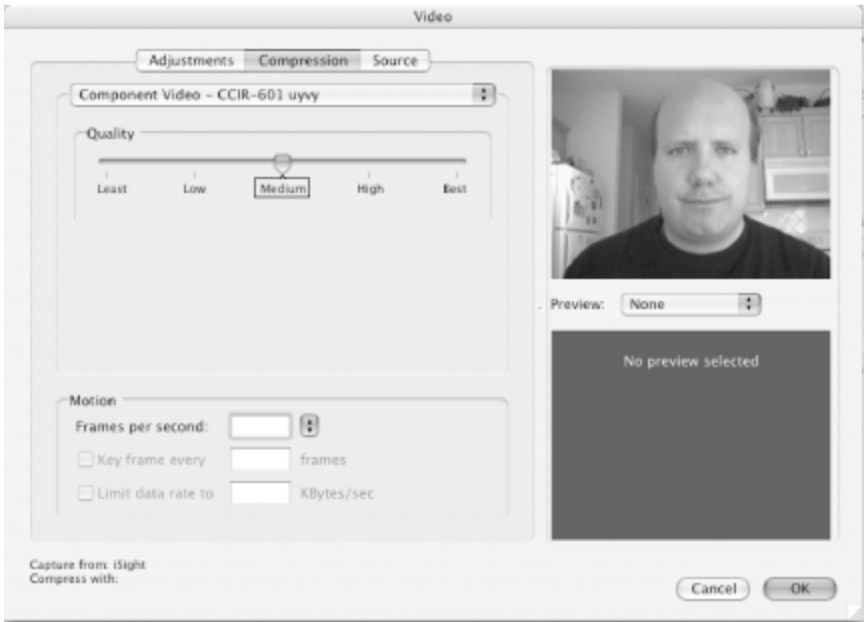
Video

Adjustments Compression Source

Component Video - CCIR-601 uyvy

Quality

Least Low Medium High Best

Motion

Frames per second:

Key frame every frames

Limit data rate to KBytes/sec

Preview: None

No preview selected

Capture from: iSight
Compress with:

Cancel OK